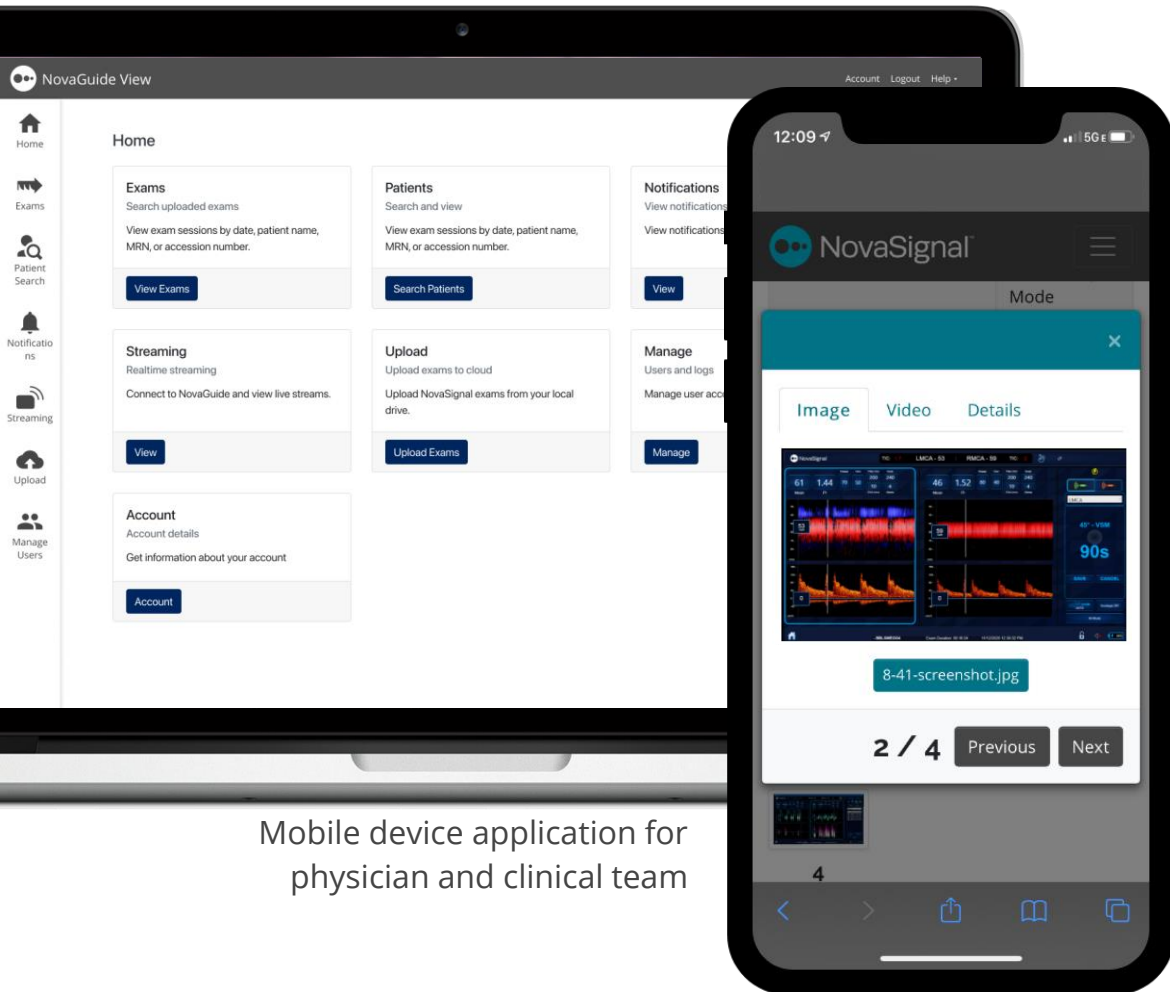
NovaGuide View

Account Logout Help

Home
Exams
Patient Search
Notifications
Streaming
Upload
Manage Users

Home

Exams
Search uploaded exams
View exam sessions by date, patient name, MRN, or accession number.
View Exams

Patients
Search and view
View exam sessions by date, patient name, MRN, or accession number.
Search Patients

Notifications
View notifications
View notifications
View

Streaming
Realtime streaming
Connect to NovaGuide and view live streams.
View

Upload
Upload exams to cloud
Upload NovaSignal exams from your local drive.
Upload Exams

Manage
Users and logs
Manage user acc
Manage

Account
Account details
Get information about your account
Account

12:09
5G E

NovaSignal

Mode

×

Image Video Details

NovaSignal LMCA - 53 RMCA - 59
61 1.44
46 1.52
90s

8-41-screenshot.jpg

2 / 4 Previous Next

4

Mobile device application for physician and clinical team